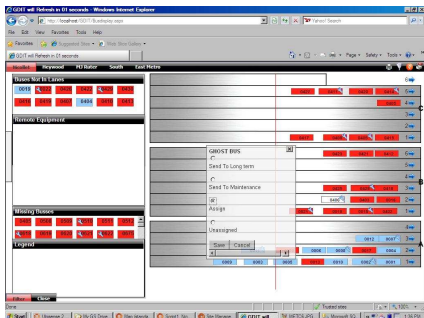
GDIT will Refresh in 01 seconds - Windows Internet Explorer

http://localhost:1037/BusDisplay.aspx

Yahoo! Search

File Edit View Favorites Tools Help

Favorites

Suggested Sites

Web Slice Gallery

GDIT will Refresh in 01 seconds

Page Safety Tools

Heywood PD Rater South East Metro

Buses Not In Lanes

Remote Equipment

Missing Buses

Legend

GHOST BUS

Send To Long term

Send To Maintenance

Assign

Unassigned

Save Cancel

C

B

A

Filter Close

Done

Trusted sites

100%